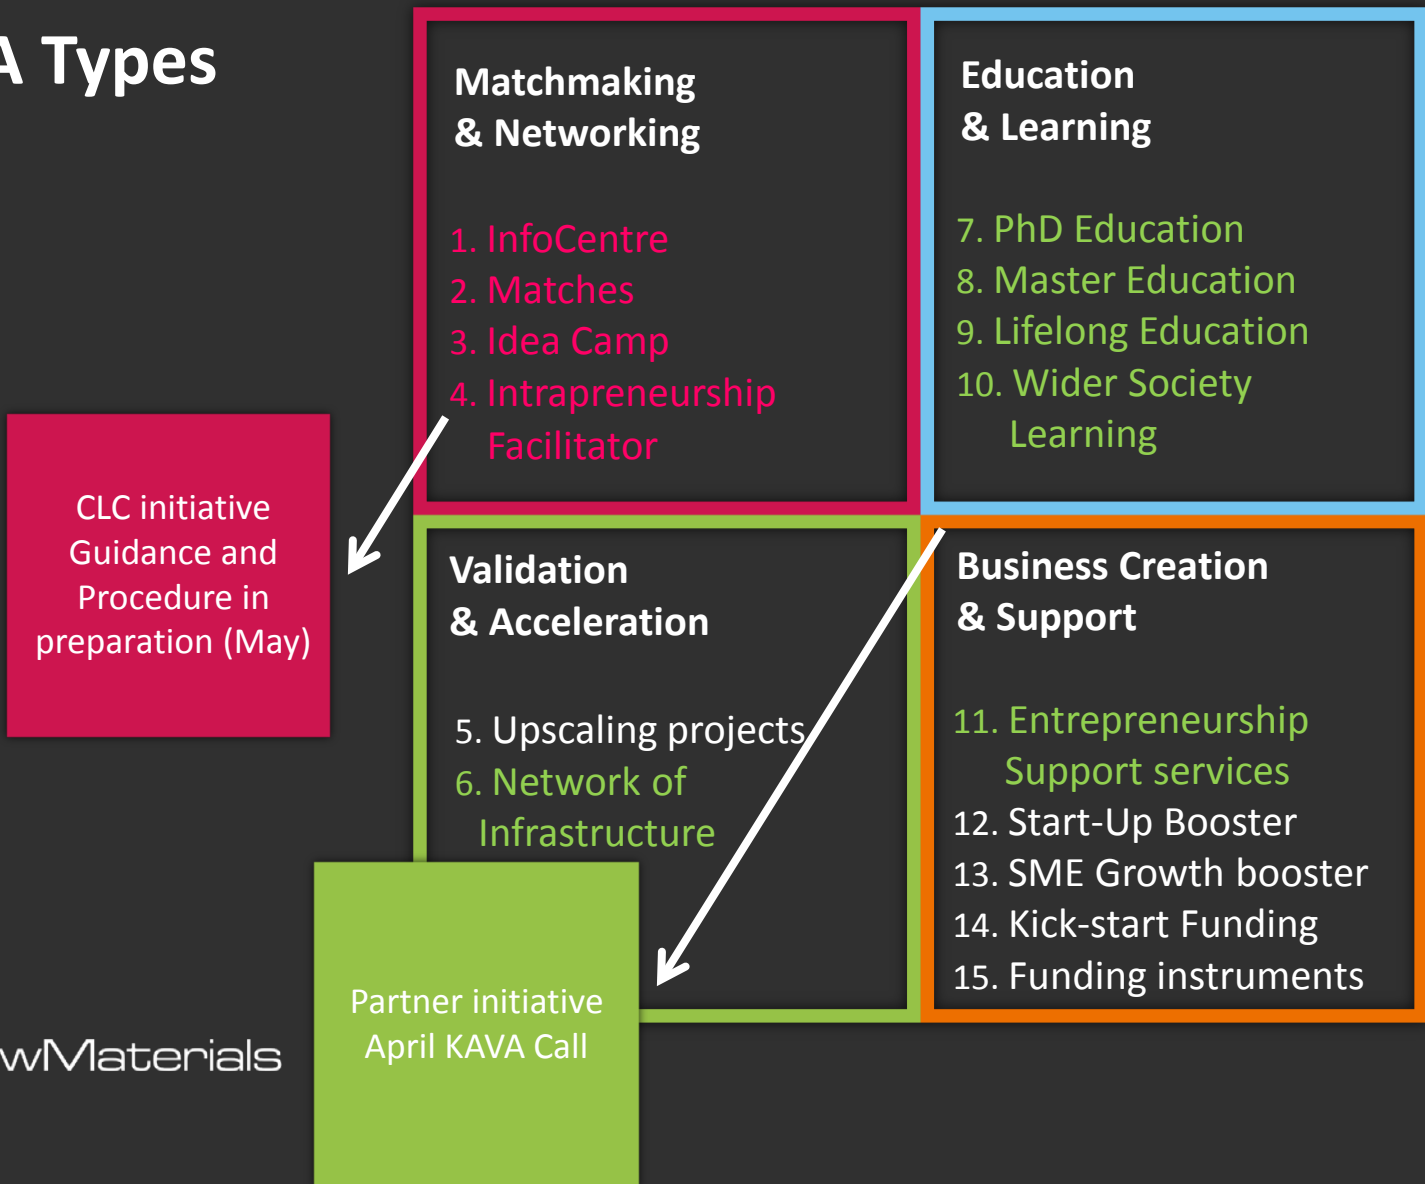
A Types

Matchmaking & Networking

1. InfoCentre
2. Matches
3. Idea Camp
4. Intrapreneurship Facilitator

Education & Learning

7. PhD Education
8. Master Education
9. Lifelong Education
10. Wider Society Learning

CLC initiative Guidance and Procedure in preparation (May)

Validation & Acceleration

5. Upscaling projects
6. Network of Infrastructure

Business Creation & Support

11. Entrepreneurship Support services
12. Start-Up Booster
13. SME Growth booster
14. Kick-start Funding
15. Funding instruments

Partner initiative April KAVA Call

wMaterials